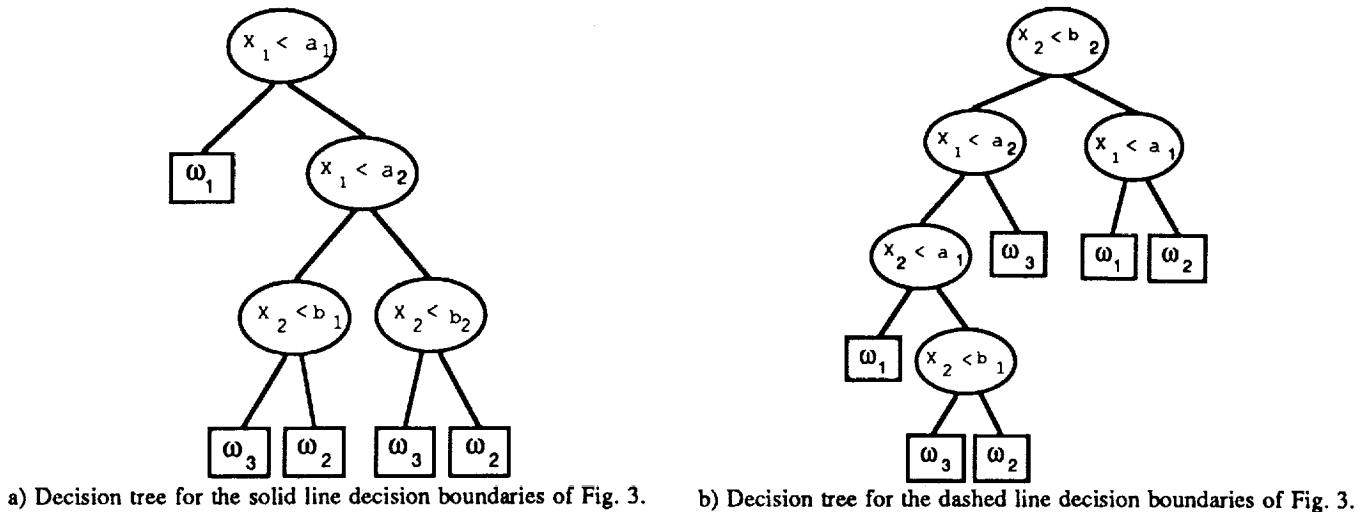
$x_1 < a_1$

$\omega_1$

$x_1 < a_2$

$x_2 < b_1$

$x_2 < b_2$

$\omega_3$ $\omega_2$ $\omega_3$ $\omega_2$

a) Decision tree for the solid line decision boundaries of Fig. 3.

$x_2 < b_2$

$x_1 < a_2$

$x_1 < a_1$

$x_2 < a_1$

$\omega_3$

$\omega_1$ $\omega_2$

$\omega_1$

$x_2 < b_1$

$\omega_3$ $\omega_2$

b) Decision tree for the dashed line decision boundaries of Fig. 3.